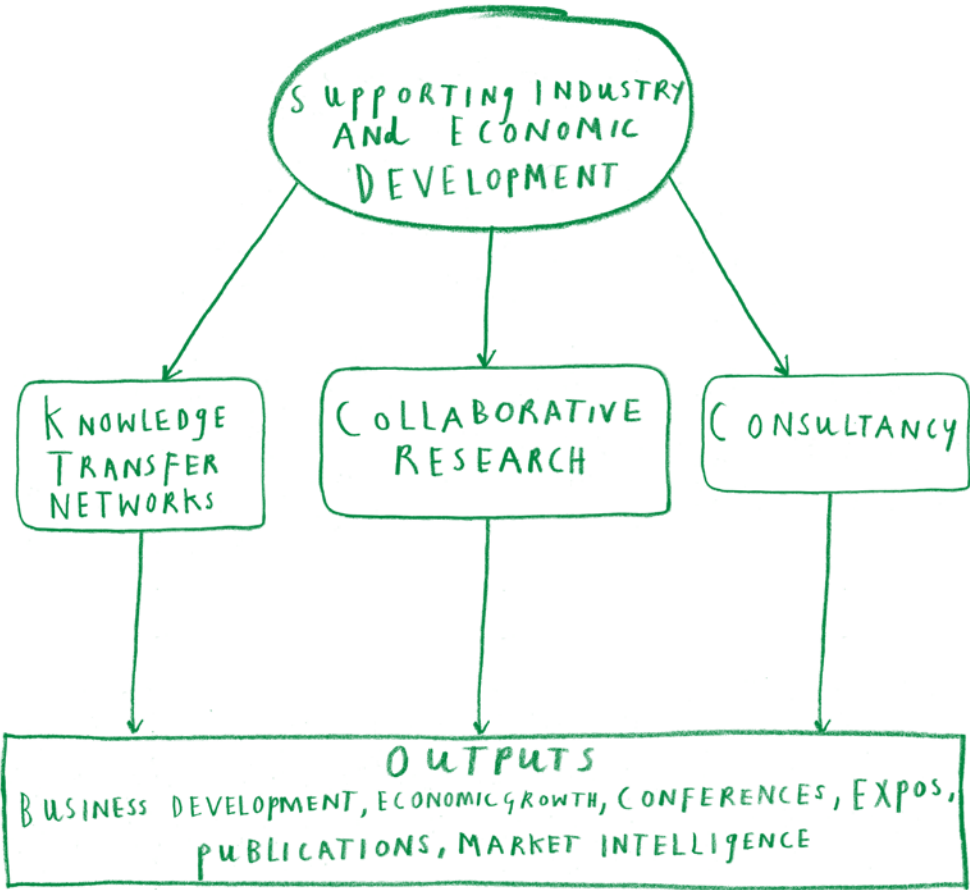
SUPPORTING INDUSTRY AND ECONOMIC DEVELOPMENT

KNOWLEDGE TRANSFER NETWORKS

COLLABORATIVE RESEARCH

CONSULTANCY

OUTPUTS
BUSINESS DEVELOPMENT, ECONOMIC GROWTH, CONFERENCES, EXPOS, PUBLICATIONS, MARKET INTELLIGENCE